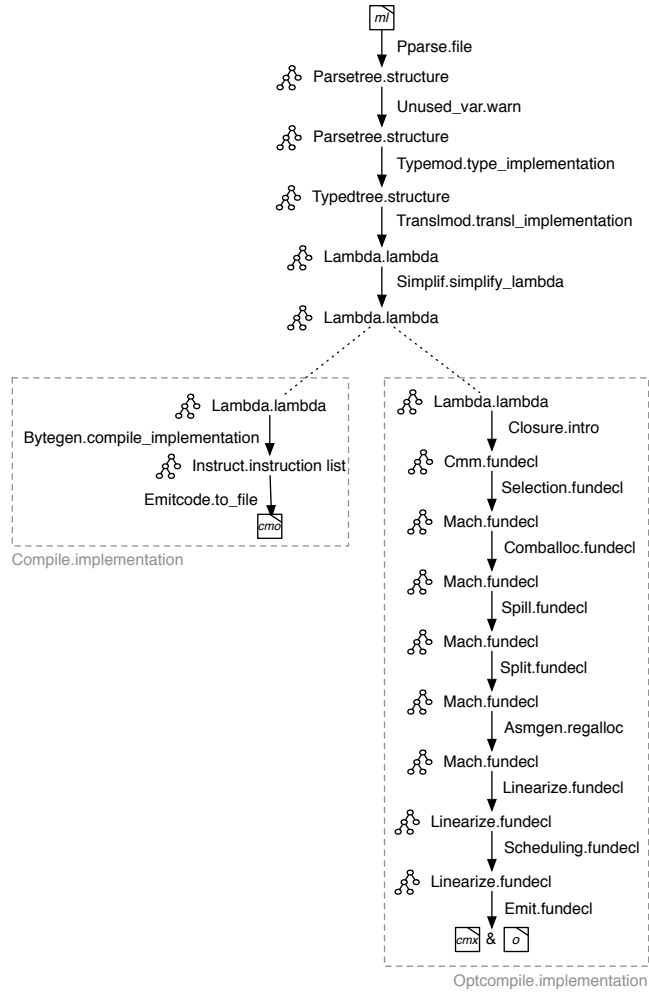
ml

Pparse.file

Parsetree.structure

Unused_var.warn

Parsetree.structure

Typemod.type_implementation

Typedtree.structure

Translmod.transl_implementation

Lambda.lambda

Simplif.simplify_lambda

Lambda.lambda

Lambda.lambda

Bytegen.compile_implementation

Instruct.instruction list

Emitcode.to_file

cmo

Compile.implementation

Lambda.lambda

Closure.intro

Cmm.fundecl

Selection.fundecl

Mach.fundecl

Comballoc.fundecl

Mach.fundecl

Spill.fundecl

Mach.fundecl

Split.fundecl

Mach.fundecl

Asmgen.regalloc

Mach.fundecl

Linearize.fundecl

Linearize.fundecl

Scheduling.fundecl

Linearize.fundecl

Emit.fundecl

cmx & o

Optcompile.implementation